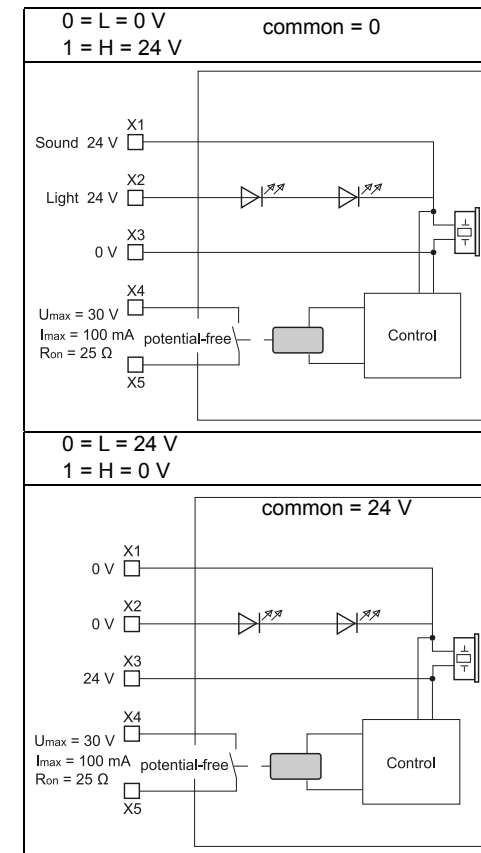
0 = L = 0 V
1 = H = 24 V

common = 0

X1
Sound 24 V

X2
Light 24 V

X3
0 V

X4
$U_{max}$ = 30 V
$I_{max}$ = 100 mA
$R_{on}$ = 25 Ω
potential-free
X5

Control

0 = L = 24 V
1 = H = 0 V

common = 24 V

X1
0 V

X2
0 V

X3
24 V

X4
$U_{max}$ = 30 V
$I_{max}$ = 100 mA
$R_{on}$ = 25 Ω
potential-free
X5

Control